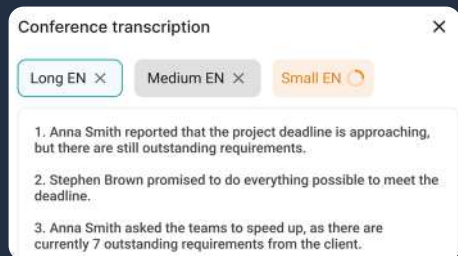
Conference transcription ×

Long EN × Medium EN × Small EN

1. Anna Smith reported that the project deadline is approaching, but there are still outstanding requirements.

2. Stephen Brown promised to do everything possible to meet the deadline.

3. Anna Smith asked the teams to speed up, as there are currently 7 outstanding requirements from the client.